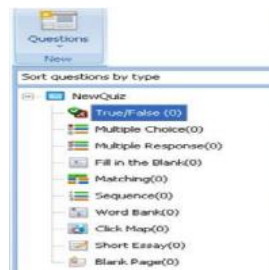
Questions
New

Sort questions by type

NewQuiz
True/False (0)
Multiple Choice(0)
Multiple Response(0)
Fill in the Blank(0)
Matching(0)
Sequence(0)
Word Bank(0)
Click Map(0)
Short Essay(0)
Blank Page(0)